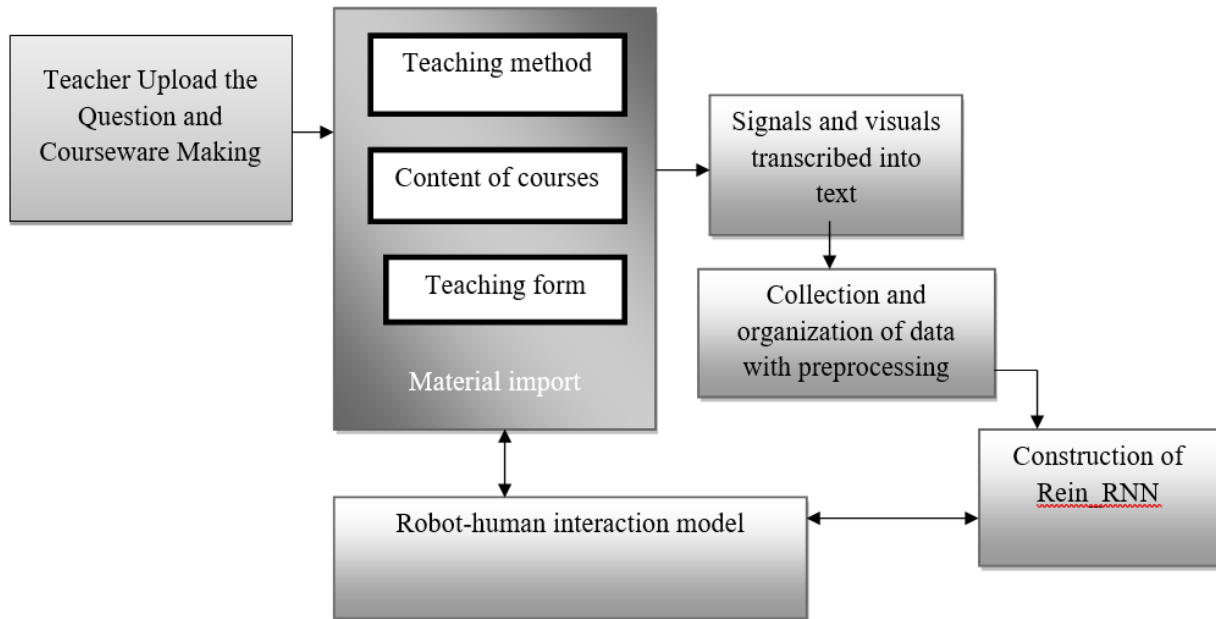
Teacher Upload the Question and Courseware Making

Teaching method

Content of courses

Teaching form

Material import

Signals and visuals transcribed into text

Collection and organization of data with preprocessing

Construction of Rein_RNN

Robot-human interaction model